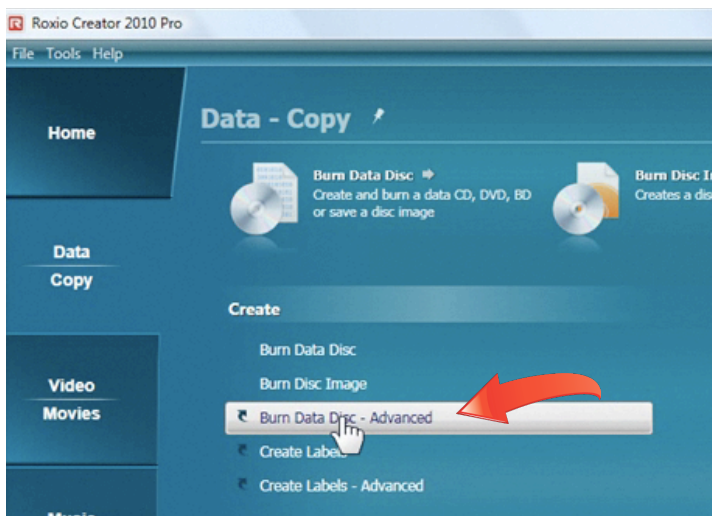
Roxio Creator 2010 Pro

File Tools Help

Home

Data
Copy

Video
Movies

Data - Copy

Burn Data Disc
Create and burn a data CD, DVD, BD or save a disc image

Burn Disc I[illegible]
Creates a dis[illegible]

Create

Burn Data Disc

Burn Disc Image

Burn Data Disc - Advanced

Create Labels

Create Labels - Advanced